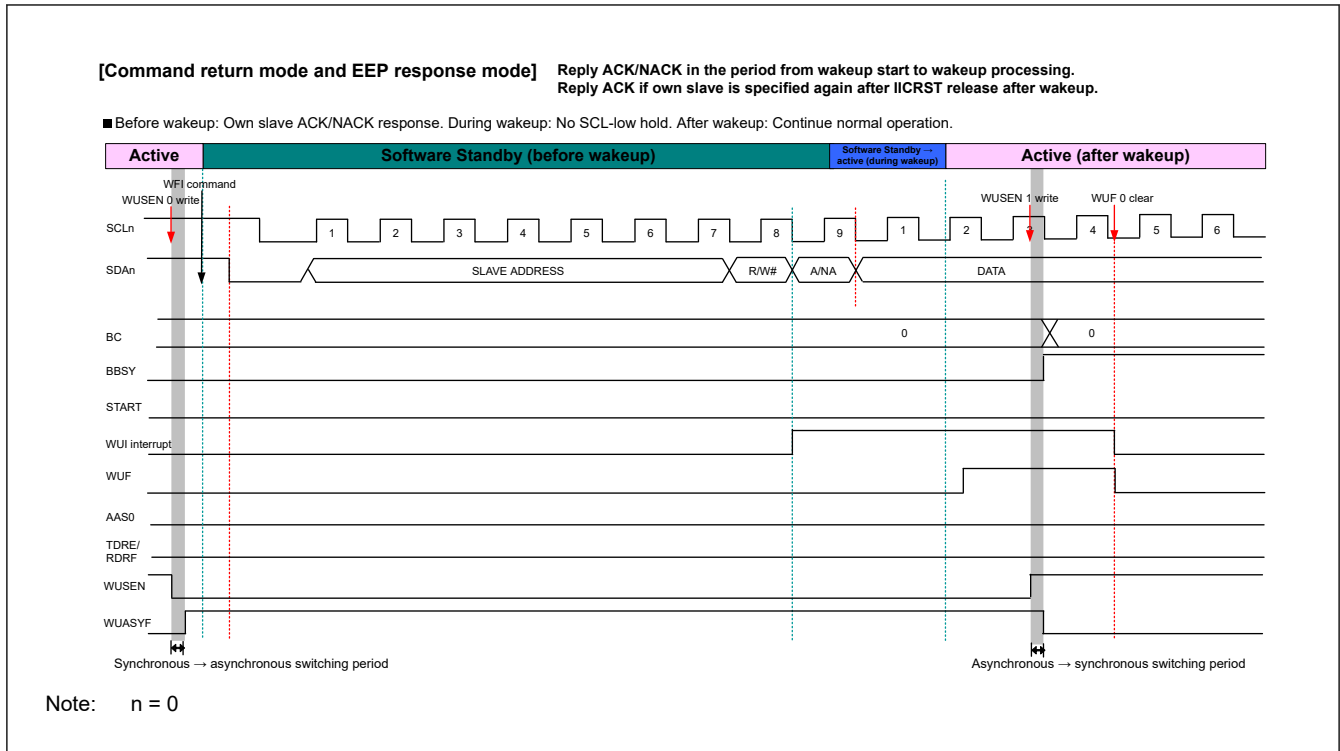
[Command return mode and EEP response mode] Reply ACK/NACK in the period from wakeup start to wakeup processing. Reply ACK if own slave is specified again after IICRST release after wakeup.

■Before wakeup: Own slave ACK/NACK response. During wakeup: No SCL-low hold. After wakeup: Continue normal operation.

Active | Software Standby (before wakeup) | Software Standby → active (during wakeup) | Active (after wakeup)

WFI command
WUSEN 0 write
WUSEN 1 write
WUF 0 clear

SCLn 1 2 3 4 5 6 7 8 9 1 2 3 4 5 6
SDAn SLAVE ADDRESS R/W# A/NA DATA
BC 0 0
BBSY
START
WUI interrupt
WUF
AAS0
TDRE/ RDRF
WUSEN
WUASYF

Synchronous → asynchronous switching period
Asynchronous → synchronous switching period

Note: n = 0